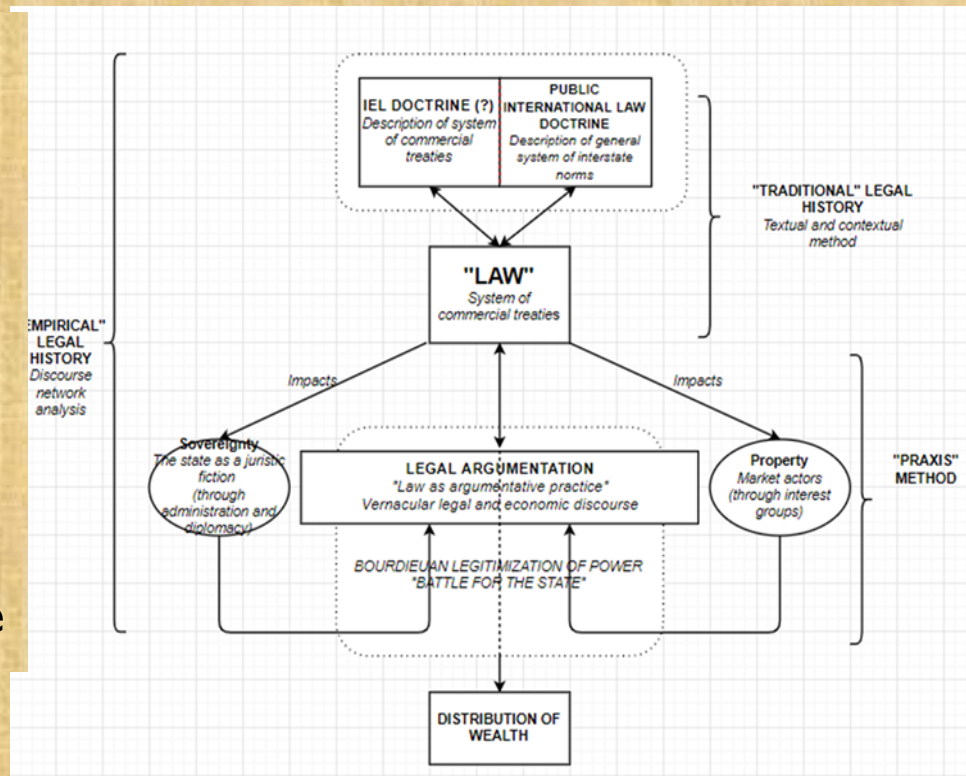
IEL DOCTRINE (?)
Description of system of commercial treaties

PUBLIC INTERNATIONAL LAW DOCTRINE
Description of general system of interstate norms

"TRADITIONAL" LEGAL HISTORY
Textual and contextual method

"LAW"
System of commercial treaties

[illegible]MPIRICAL" LEGAL HISTORY
Discourse network analysis

Impacts

Impacts

Sovereignty
The state as a juristic fiction (through administration and diplomacy)

LEGAL ARGUMENTATION
"Law as argumentative practice"
Vernacular legal and economic discourse

Property
Market actors (through interest groups)

"PRAXIS" METHOD

BOURDIEUAN LEGITIMIZATION OF POWER
"BATTLE FOR THE STATE"

e

DISTRIBUTION OF WEALTH